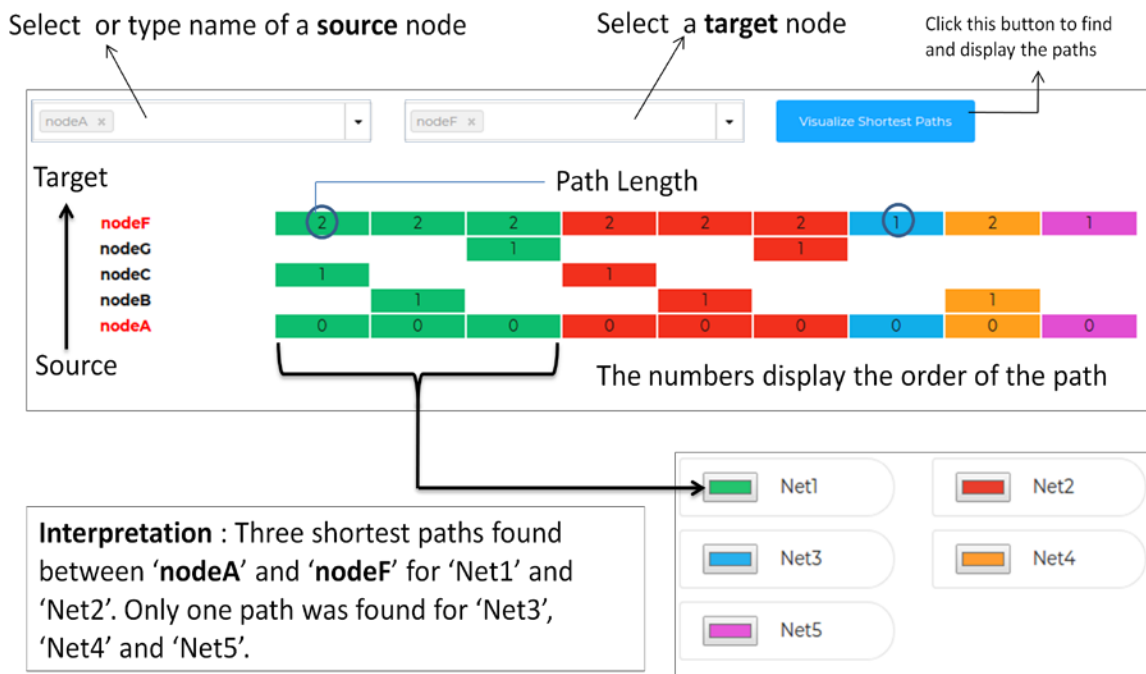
Select or type name of a **source** node

Select a **target** node

Click this button to find and display the paths

nodeA ×

nodeF ×

Visualize Shortest Paths

Target

Path Length

| | | | | | | | | | |
|---|---|---|---|---|---|---|---|---|---|
| nodeF | 2 | 2 | 2 | 2 | 2 | 2 | 1 | 2 | 1 |
| nodeG | | | 1 | | | 1 | | | |
| nodeC | 1 | | | 1 | | | | | |
| nodeB | | 1 | | | 1 | | | 1 | |
| nodeA | 0 | 0 | 0 | 0 | 0 | 0 | 0 | 0 | 0 |

Source

The numbers display the order of the path

Net1

Net2

Net3

Net4

Net5

**Interpretation** : Three shortest paths found between '**nodeA**' and '**nodeF**' for 'Net1' and 'Net2'. Only one path was found for 'Net3', 'Net4' and 'Net5'.